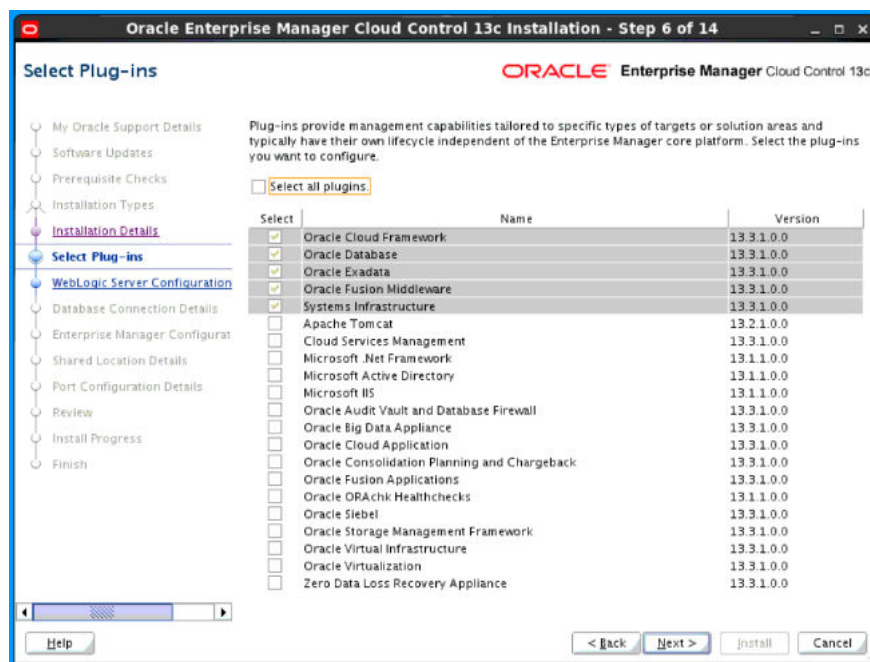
Oracle Enterprise Manager Cloud Control 13c Installation - Step 6 of 14

Select Plug-ins

ORACLE Enterprise Manager Cloud Control 13c

My Oracle Support Details
Software Updates
Prerequisite Checks
Installation Types
Installation Details
Select Plug-ins
WebLogic Server Configuration
Database Connection Details
Enterprise Manager Configurat
Shared Location Details
Port Configuration Details
Review
Install Progress
Finish

Plug-ins provide management capabilities tailored to specific types of targets or solution areas and typically have their own lifecycle independent of the Enterprise Manager core platform. Select the plug-ins you want to configure.

Select all plugins.

| Select | Name | Version |
|---|---|---|
| ✓ | Oracle Cloud Framework | 13.3.1.0.0 |
| ✓ | Oracle Database | 13.3.1.0.0 |
| ✓ | Oracle Exadata | 13.3.1.0.0 |
| ✓ | Oracle Fusion Middleware | 13.3.1.0.0 |
| ✓ | Systems Infrastructure | 13.3.1.0.0 |
| | Apache Tomcat | 13.2.1.0.0 |
| | Cloud Services Management | 13.3.1.0.0 |
| | Microsoft .Net Framework | 13.1.1.0.0 |
| | Microsoft Active Directory | 13.1.1.0.0 |
| | Microsoft IIS | 13.1.1.0.0 |
| | Oracle Audit Vault and Database Firewall | 13.3.1.0.0 |
| | Oracle Big Data Appliance | 13.3.1.0.0 |
| | Oracle Cloud Application | 13.3.1.0.0 |
| | Oracle Consolidation Planning and Chargeback | 13.3.1.0.0 |
| | Oracle Fusion Applications | 13.3.1.0.0 |
| | Oracle ORAchk Healthchecks | 13.1.1.0.0 |
| | Oracle Siebel | 13.3.1.0.0 |
| | Oracle Storage Management Framework | 13.3.1.0.0 |
| | Oracle Virtual Infrastructure | 13.3.1.0.0 |
| | Oracle Virtualization | 13.3.1.0.0 |
| | Zero Data Loss Recovery Appliance | 13.3.1.0.0 |

Help

< Back   Next >   Install   Cancel